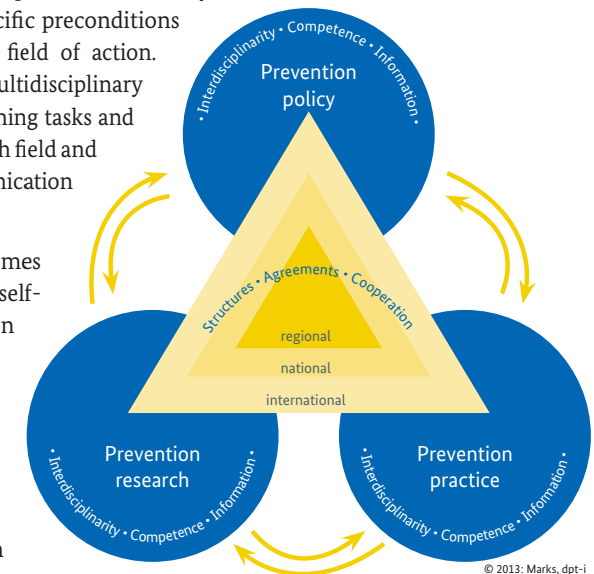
cific preconditions
field of action.
ultidisciplinary
ning tasks and
h field and
nication

mes
self-
n

n

• Interdisciplinarity • Competence • Information •

Prevention policy

Structures • Agreements • Cooperation

regional

national

international

Prevention research

• Interdisciplinarity • Competence • Information •

Prevention practice

• Interdisciplinarity • Competence • Information •

© 2013: Marks, dpt-i